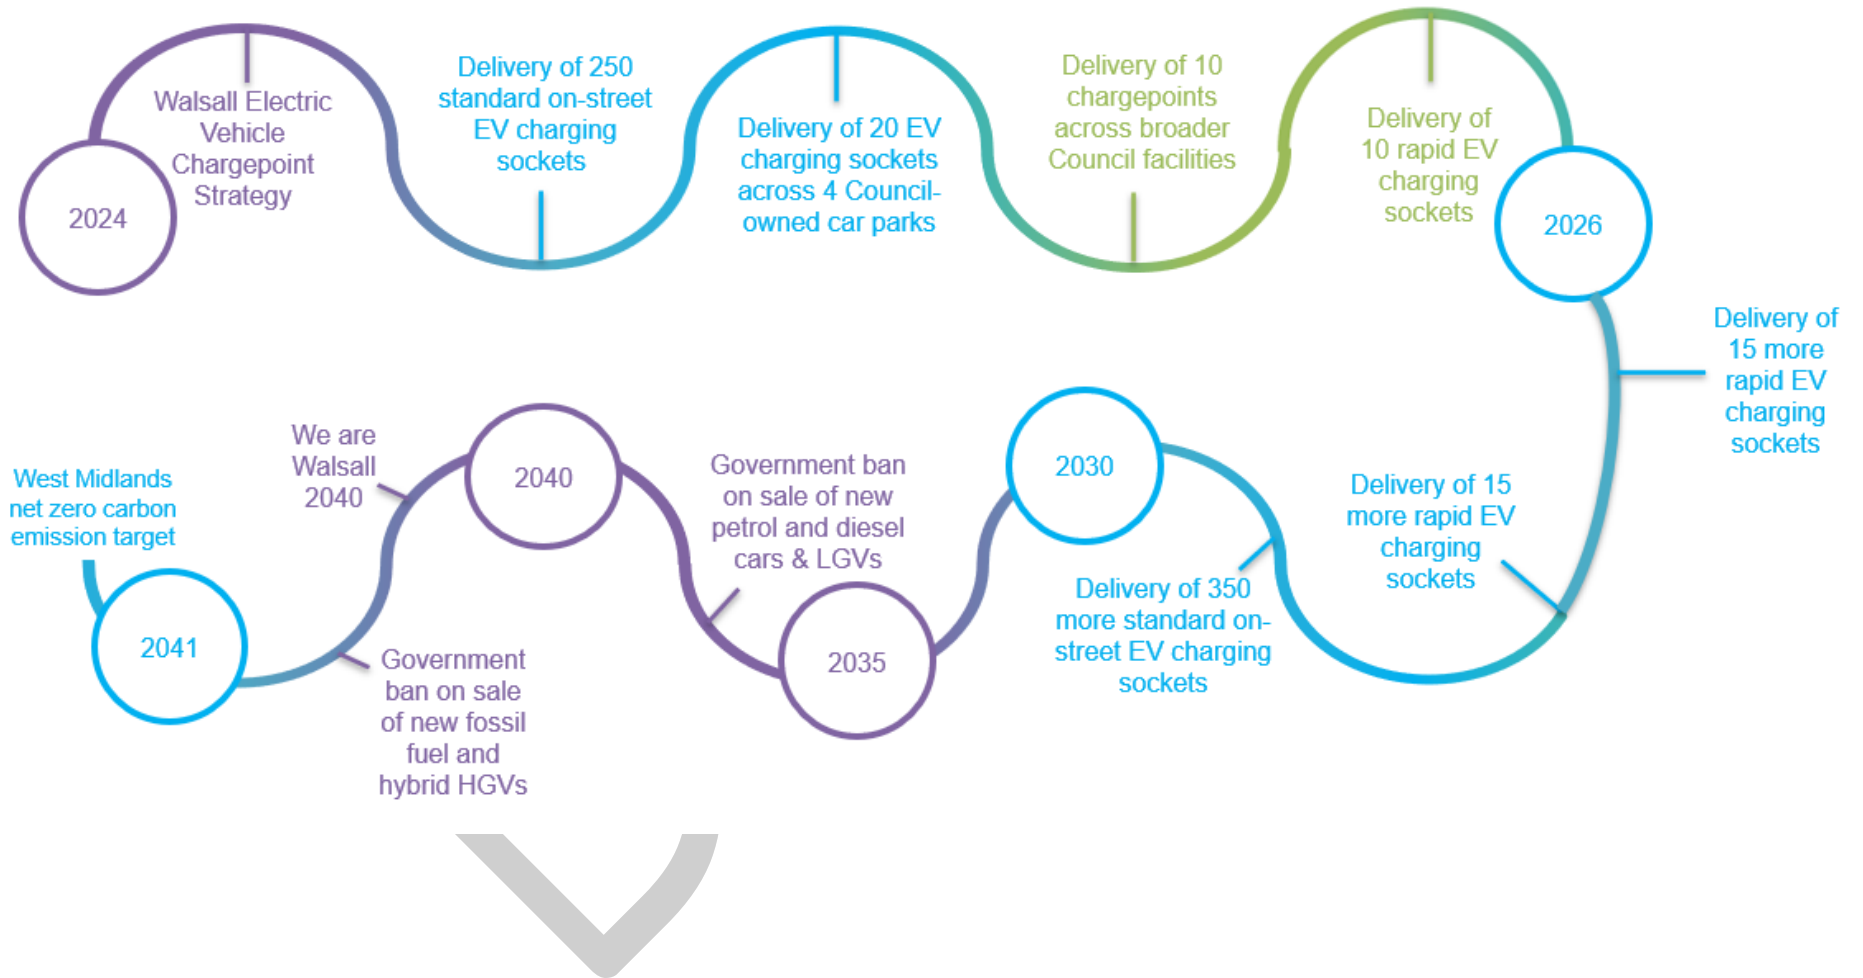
2024

Walsall Electric Vehicle Chargepoint Strategy

Delivery of 250 standard on-street EV charging sockets

Delivery of 20 EV charging sockets across 4 Council-owned car parks

Delivery of 10 chargepoints across broader Council facilities

Delivery of 10 rapid EV charging sockets

2026

Delivery of 15 more rapid EV charging sockets

Delivery of 15 more rapid EV charging sockets

2030

Delivery of 350 more standard on-street EV charging sockets

2035

Government ban on sale of new petrol and diesel cars & LGVs

2040

We are Walsall 2040

Government ban on sale of new fossil fuel and hybrid HGVs

2041

West Midlands net zero carbon emission target